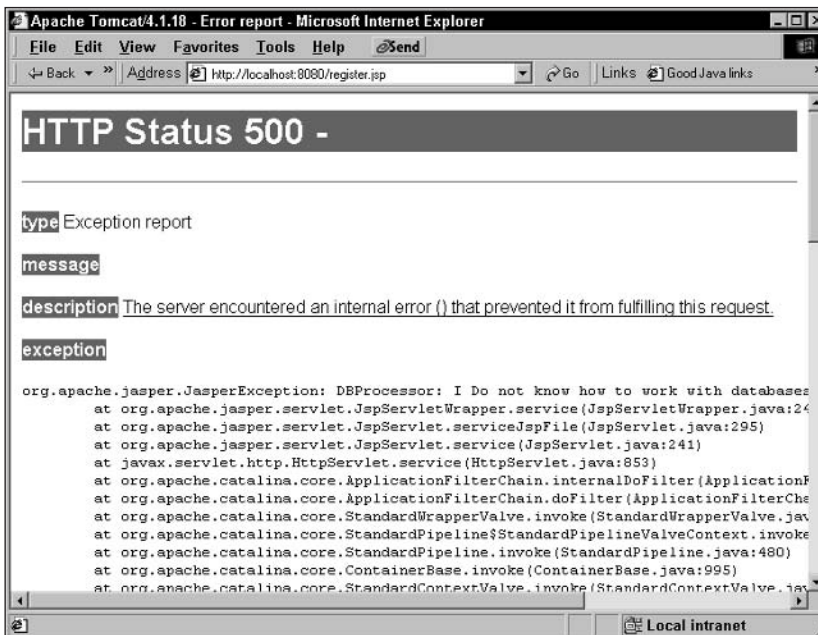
Apache Tomcat/4.1.18 - Error report - Microsoft Internet Explorer

File Edit View Favorites Tools Help Send

Back » Address http://localhost:8080/register.jsp Go Links Good Java links

HTTP Status 500 -

type Exception report

message

description The server encountered an internal error () that prevented it from fulfilling this request.

exception

org.apache.jasper.JasperException: DBProcessor: I Do not know how to work with database
at org.apache.jasper.servlet.JspServletWrapper.service(JspServletWrapper.java:2
at org.apache.jasper.servlet.JspServlet.serviceJspFile(JspServlet.java:295)
at org.apache.jasper.servlet.JspServlet.service(JspServlet.java:241)
at javax.servlet.http.HttpServlet.service(HttpServlet.java:853)
at org.apache.catalina.core.ApplicationFilterChain.internalDoFilter(Application
at org.apache.catalina.core.ApplicationFilterChain.doFilter(ApplicationFilterCha
at org.apache.catalina.core.StandardWrapperValve.invoke(StandardWrapperValve.jav
at org.apache.catalina.core.StandardPipeline$StandardPipelineValveContext.invoke
at org.apache.catalina.core.StandardPipeline.invoke(StandardPipeline.java:480)
at org.apache.catalina.core.ContainerBase.invoke(ContainerBase.java:995)
at org.apache.catalina.core.StandardContextValve.invoke(StandardContextValve.ja

Local intranet